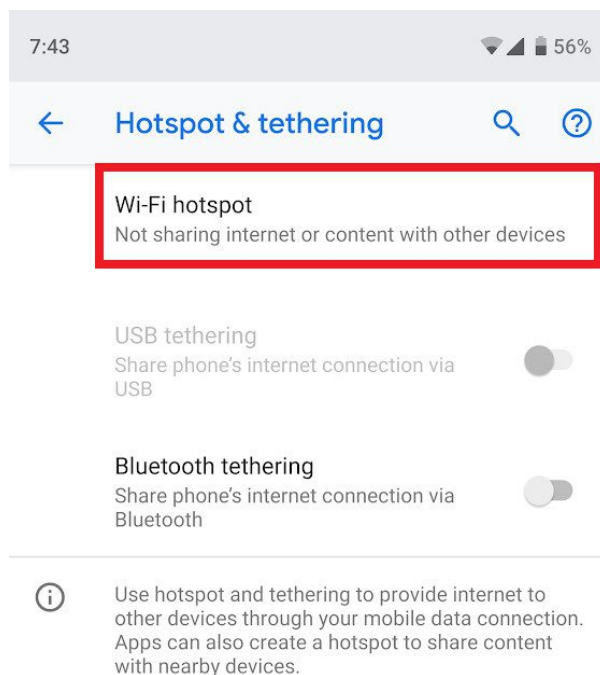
7:43

56%

Hotspot & tethering

Wi-Fi hotspot
Not sharing internet or content with other devices

USB tethering
Share phone's internet connection via USB

Bluetooth tethering
Share phone's internet connection via Bluetooth

Use hotspot and tethering to provide internet to other devices through your mobile data connection. Apps can also create a hotspot to share content with nearby devices.